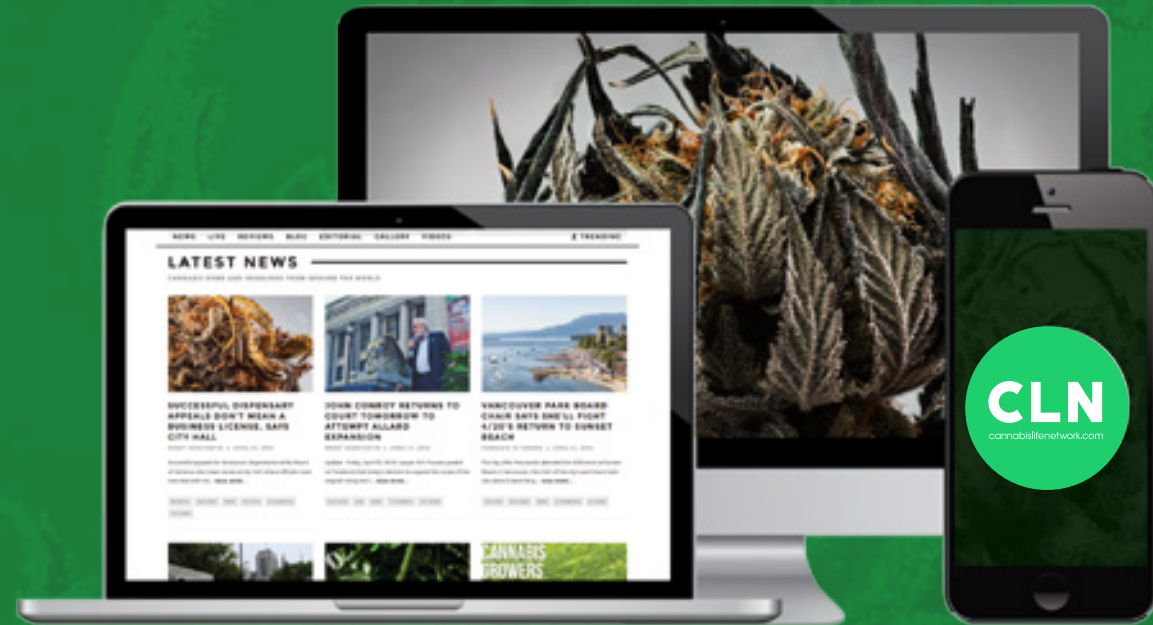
NEWS LIVE REVIEWS BLOG EDITORIAL GALLERY VIDEOS

TRENDING

LATEST NEWS

CANNABIS NEWS AND HEADLINES FROM AROUND THE WORLD

SUCCESSFUL DISPENSARY APPEALS DON'T MEAN A BUSINESS LICENSE, SAYS CITY HALL

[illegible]

READ MORE

JOHN CONROY RETURNS TO COURT TOMORROW TO ATTEMPT ALLARD EXPANSION

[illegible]

READ MORE

VANCOUVER PARK BOARD CHAIR SAYS SHE'LL FIGHT 4/20'S RETURN TO SUNSET BEACH

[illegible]

READ MORE

CANNABIS GROWERS

CLN

cannabislifenetwork.com